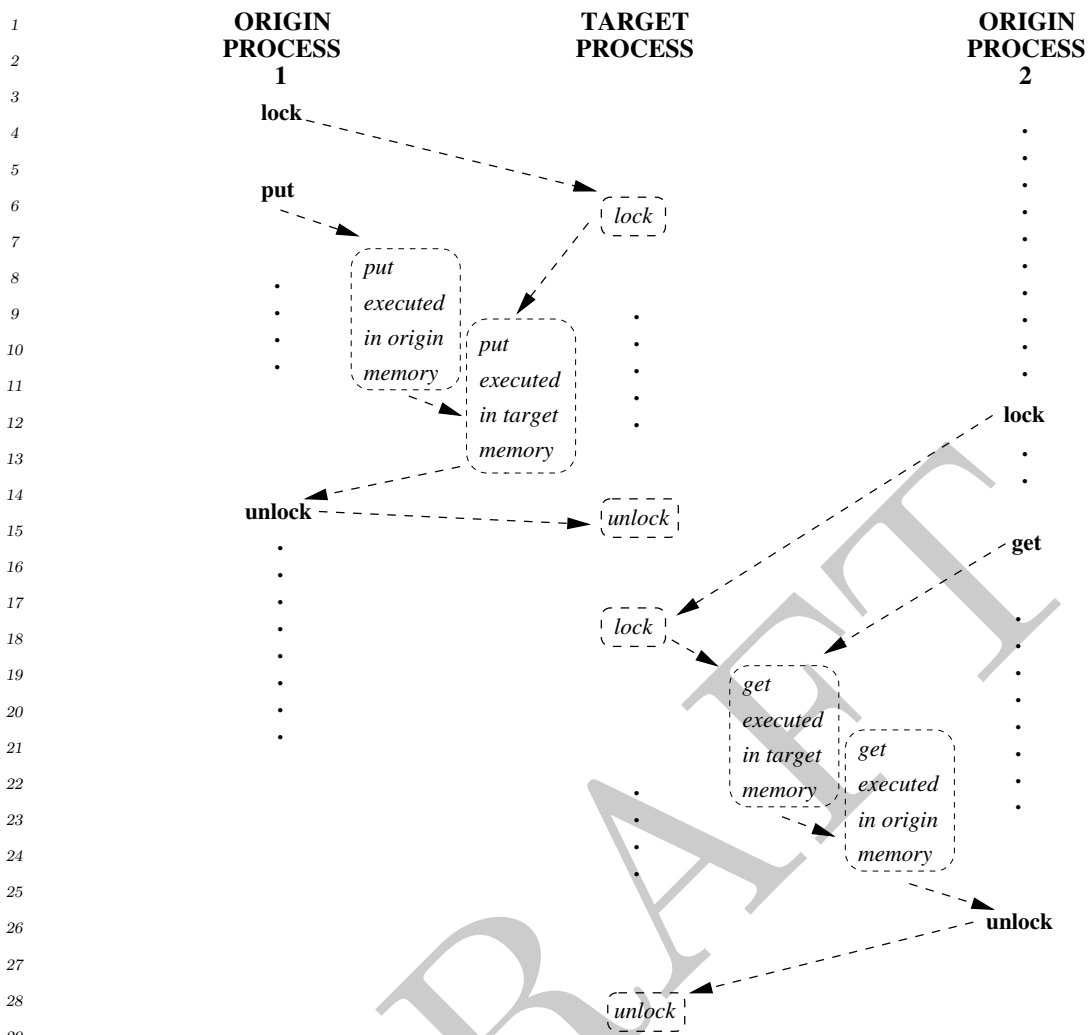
1
2
3
4
5
6
7
8
9
10
11
12
13
14
15
16
17
18
19
20
21
22
23
24
25
26
27
28

ORIGIN PROCESS 1

TARGET PROCESS

ORIGIN PROCESS 2

lock

put

lock

put executed in origin memory

put executed in target memory

unlock

unlock

lock

get

lock

get executed in target memory

get executed in origin memory

unlock

unlock

DRAFT